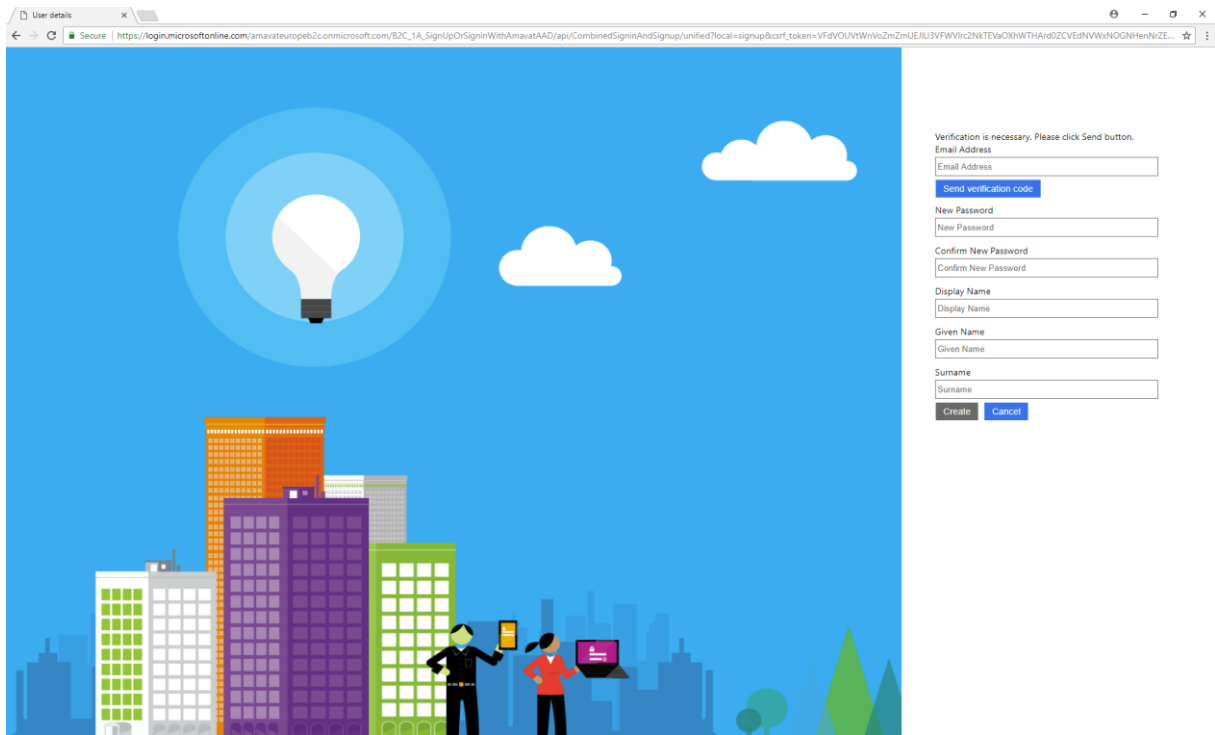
User details

Secure | https://login.microsoftonline.com/amavateuropeb2c.onmicrosoft.com/B2C_1A_SignUpOrSigninWithAmavatAAD/api/CombinedSigninAndSignup/unified?local=signup&csrf_token=VFdVOUVtWnVoZmZmUEJIU3VFWVlrc2NkTEVaOXhWTHArd0ZCVEdNVWxNOGNHenNrZE...

Verification is necessary. Please click Send button.

Email Address

Email Address

Send verification code

New Password

New Password

Confirm New Password

Confirm New Password

Display Name

Display Name

Given Name

Given Name

Surname

Surname

Create Cancel